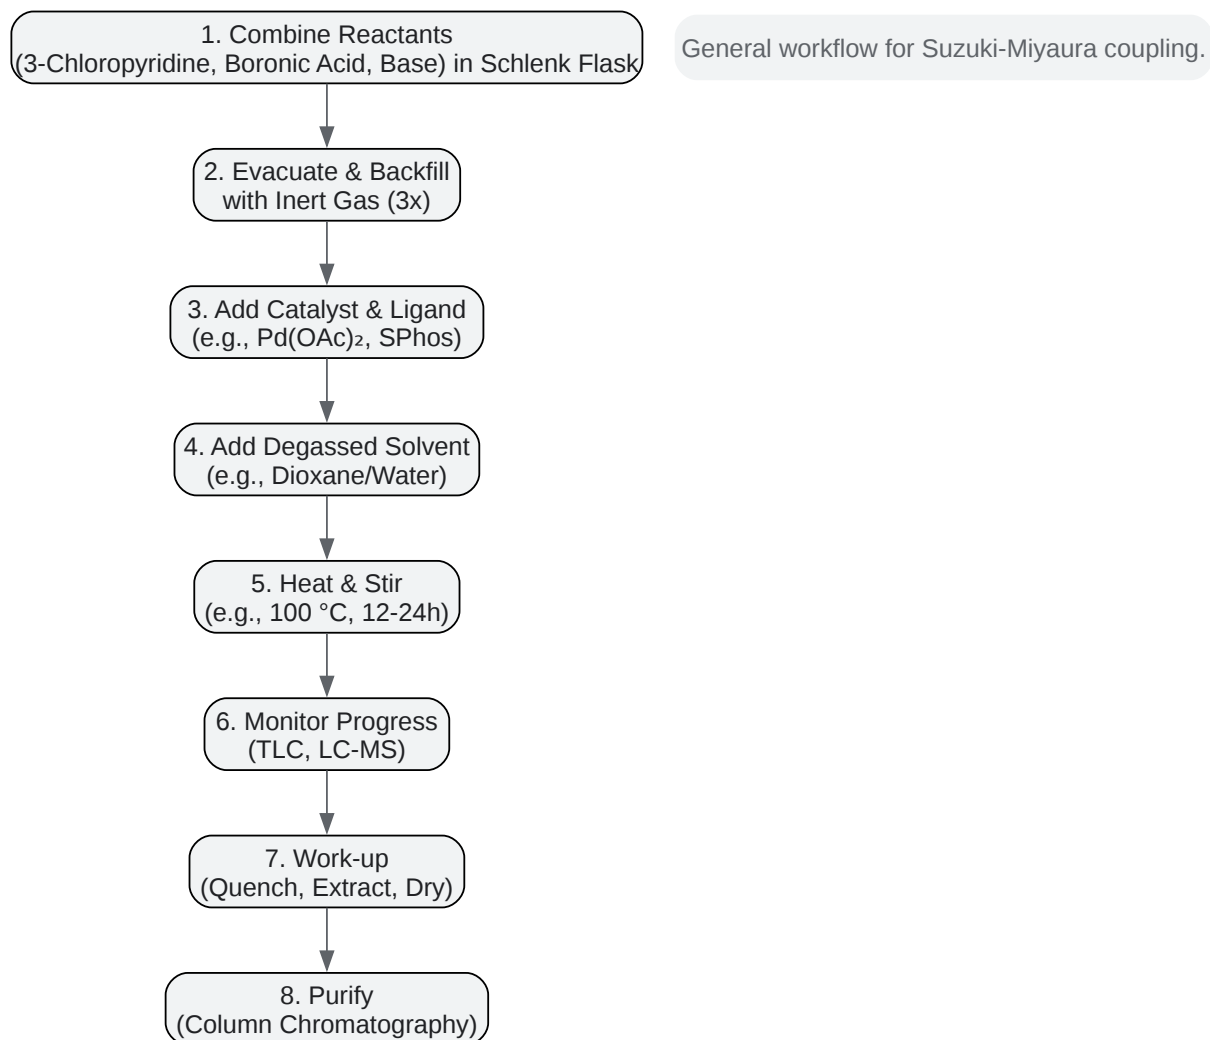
1. Combine Reactants
(3-Chloropyridine, Boronic Acid, Base) in Schlenk Flask

General workflow for Suzuki-Miyaura coupling.

2. Evacuate & Backfill
with Inert Gas (3x)

3. Add Catalyst & Ligand
(e.g., Pd(OAc)$_2$, SPhos)

4. Add Degassed Solvent
(e.g., Dioxane/Water)

5. Heat & Stir
(e.g., 100 °C, 12-24h)

6. Monitor Progress
(TLC, LC-MS)

7. Work-up
(Quench, Extract, Dry)

8. Purify
(Column Chromatography)